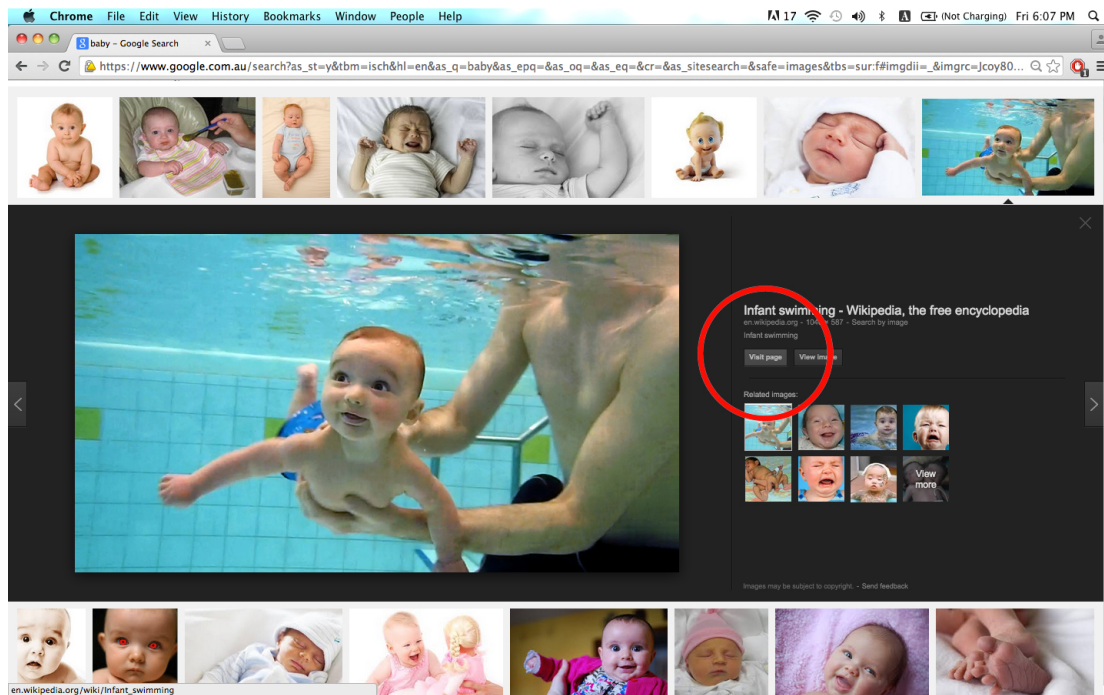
Chrome File Edit View History Bookmarks Window People Help

17 (Not Charging) Fri 6:07 PM

baby - Google Search

https://www.google.com.au/search?as_st=y&tbm=isch&hl=en&as_q=baby&as_epq=&as_oq=&as_eq=&cr=&as_sitesearch=&safe=images&tbs=sur:f#imgdii=_&imgrc=Jcoy80...

Infant swimming - Wikipedia, the free encyclopedia

en.wikipedia.org - 1040 × 587 - Search by image

Infant swimming

Visit page View image

Related images:

View more

Images may be subject to copyright. - Send feedback

en.wikipedia.org/wiki/Infant_swimming